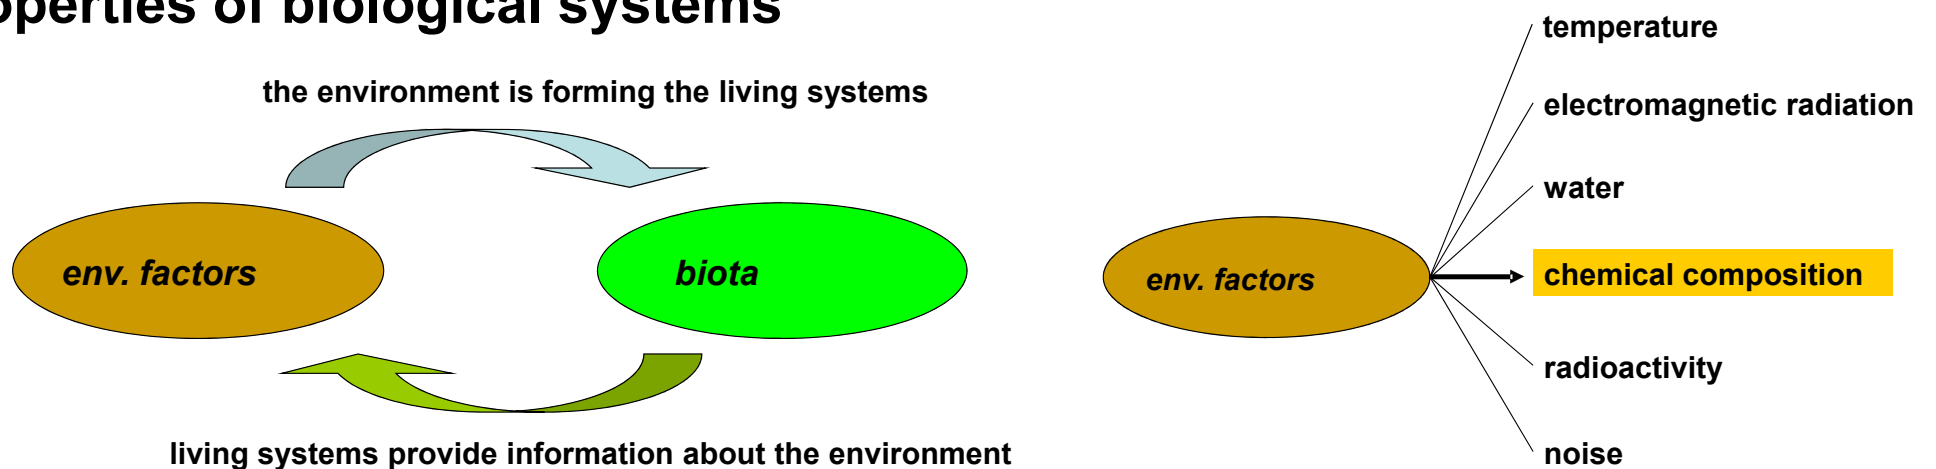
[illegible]perties of biological systems

the environment is forming the living systems

env. factors

biota

living systems provide information about the environment

env. factors

temperature

electromagnetic radiation

water

chemical composition

radioactivity

noise